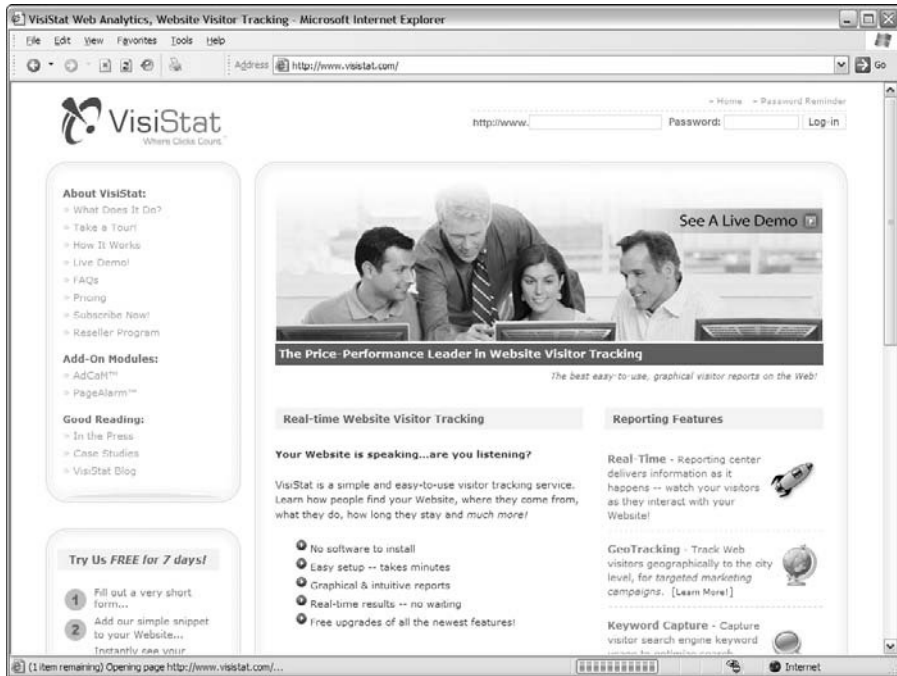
VisiStat Web Analytics, Website Visitor Tracking - Microsoft Internet Explorer

File Edit View Favorites Tools Help

Address http://www.visistat.com/ Go

VisiStat
Where Clicks Count.

» Home » Password Reminder

http://www. Password: Log-in

About VisiStat:
» What Does It Do?
» Take a Tour!
» How It Works
» Live Demo!
» FAQs
» Pricing
» Subscribe Now!
» Reseller Program

Add-On Modules:
» AdCaM™
» PageAlarm™

Good Reading:
» In the Press
» Case Studies
» VisiStat Blog

Try Us FREE for 7 days!

1 Fill out a very short form...

2 Add our simple snippet to your Website...

Instantly see your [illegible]

See A Live Demo

The Price-Performance Leader in Website Visitor Tracking

The best easy-to-use, graphical visitor reports on the Web!

Real-time Website Visitor Tracking

Your Website is speaking...are you listening?

VisiStat is a simple and easy-to-use visitor tracking service. Learn how people find your Website, where they come from, what they do, how long they stay and much more!

No software to install
Easy setup -- takes minutes
Graphical & intuitive reports
Real-time results -- no waiting
Free upgrades of all the newest features!

Reporting Features

Real-Time - Reporting center delivers information as it happens -- watch your visitors as they interact with your Website!

GeoTracking - Track Web visitors geographically to the city level, for targeted marketing campaigns. [Learn More!]

Keyword Capture - Capture visitor search engine keyword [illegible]

(1 item remaining) Opening page http://www.visistat.com/...

Internet